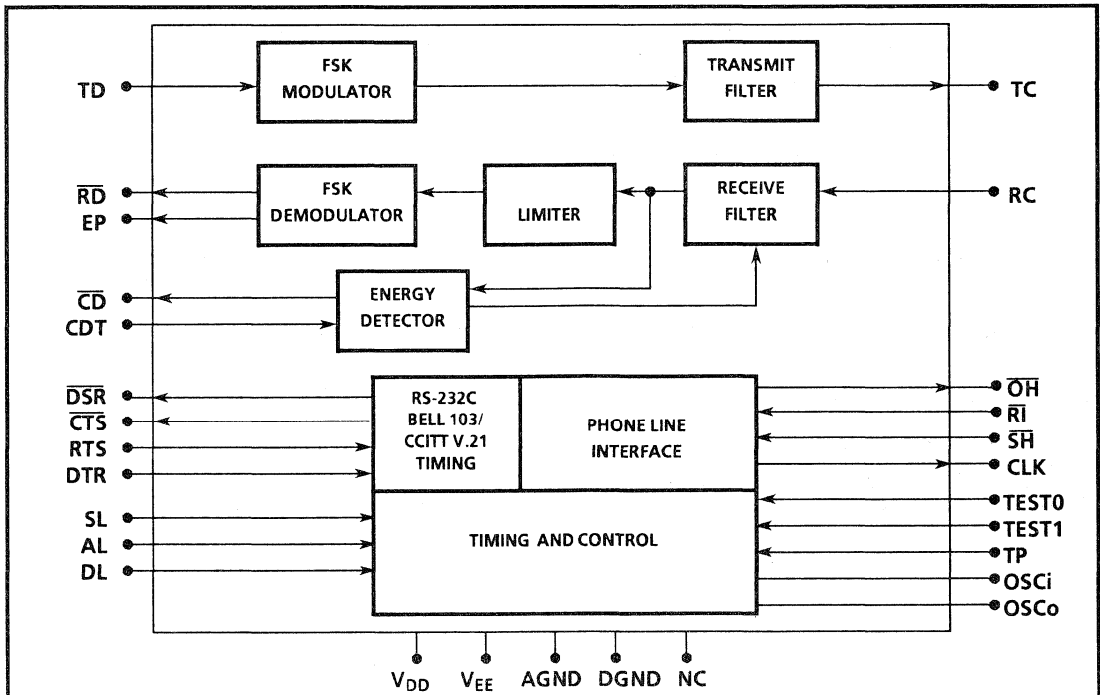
TD

FSK MODULATOR

TRANSMIT FILTER

TC

$\overline{RD}$

EP

FSK DEMODULATOR

LIMITER

RECEIVE FILTER

RC

$\overline{CD}$

CDT

ENERGY DETECTOR

$\overline{DSR}$

$\overline{CTS}$

RTS

DTR

RS-232C BELL 103/ CCITT V.21 TIMING

PHONE LINE INTERFACE

$\overline{OH}$

$\overline{RI}$

$\overline{SH}$

CLK

SL

AL

DL

TIMING AND CONTROL

TEST0

TEST1

TP

OSCi

OSCo

$V_{DD}$ $V_{EE}$ AGND DGND NC